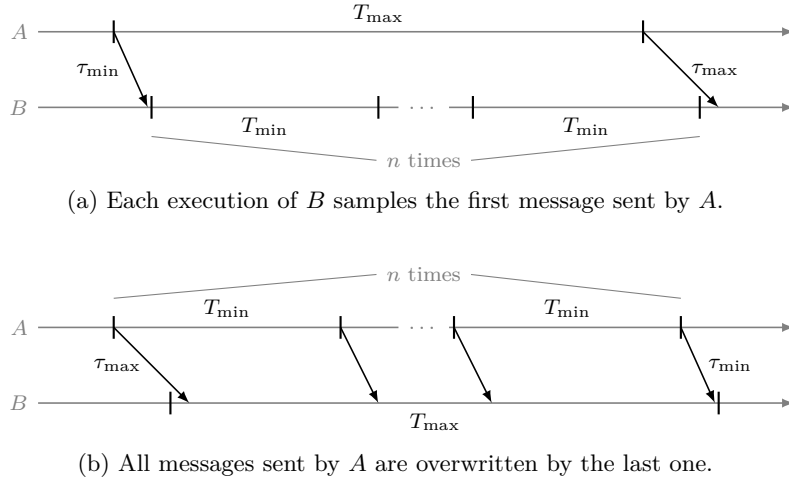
$A$
$T_{\max}$
$\tau_{\min}$
$\tau_{\max}$
$B$
$T_{\min}$
$\cdots$
$T_{\min}$
$n$ times

(a) Each execution of $B$ samples the first message sent by $A$.

$n$ times
$A$
$T_{\min}$
$\cdots$
$T_{\min}$
$\tau_{\max}$
$\tau_{\min}$
$B$
$T_{\max}$

(b) All messages sent by $A$ are overwritten by the last one.